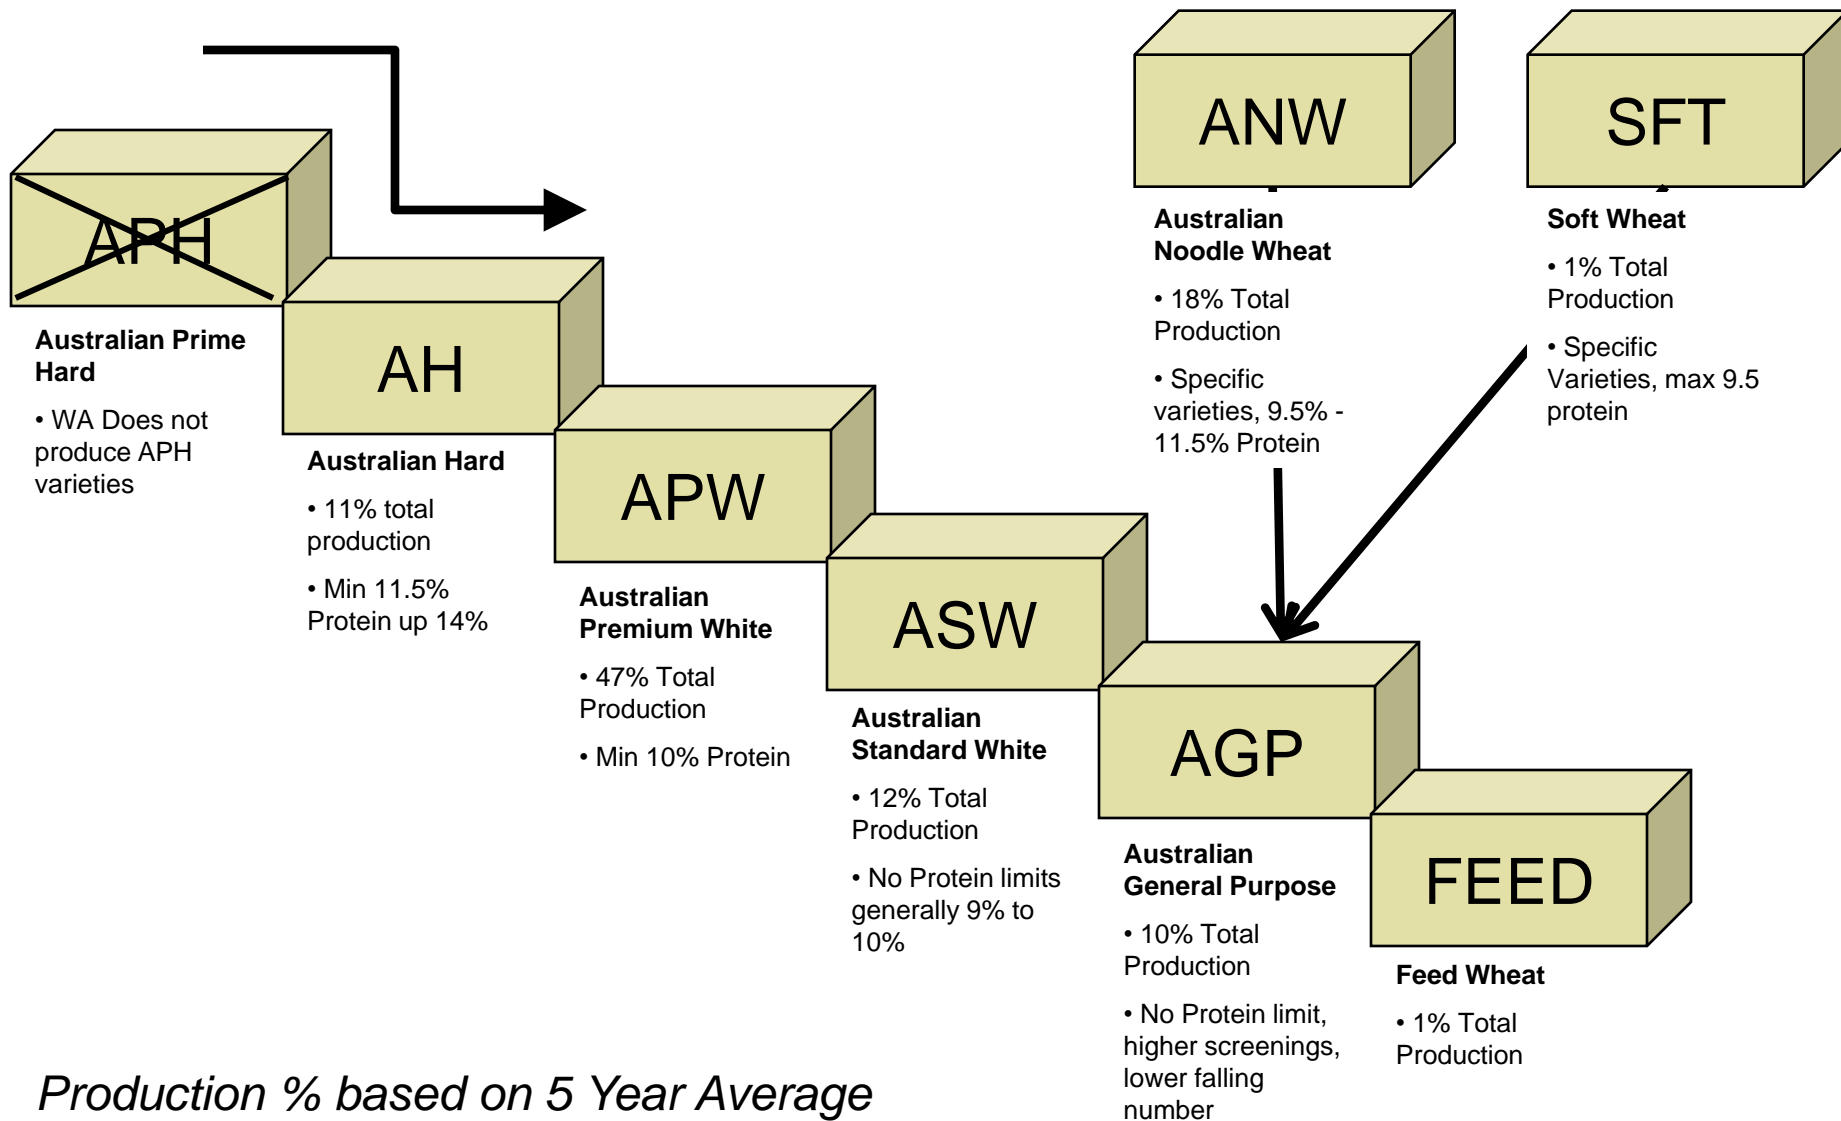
ANW

SFT

APH

Australian Prime Hard

• WA Does not produce APH varieties

AH

Australian Hard

• 11% total production

• Min 11.5% Protein up 14%

APW

Australian Premium White

• 47% Total Production

• Min 10% Protein

ASW

Australian Standard White

• 12% Total Production

• No Protein limits generally 9% to 10%

Australian Noodle Wheat

• 18% Total Production

• Specific varieties, 9.5% - 11.5% Protein

Soft Wheat

• 1% Total Production

• Specific Varieties, max 9.5 protein

AGP

Australian General Purpose

• 10% Total Production

• No Protein limit, higher screenings, lower falling number

FEED

Feed Wheat

• 1% Total Production

Production % based on 5 Year Average